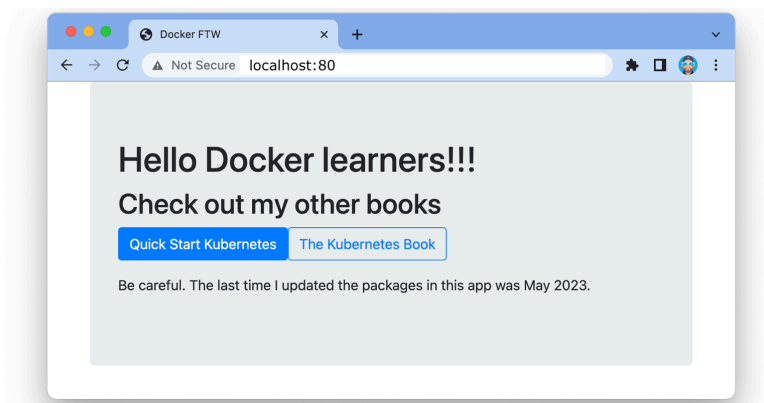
Docker FTW
×
+
Not Secure localhost:80

Hello Docker learners!!!

Check out my other books

Quick Start Kubernetes The Kubernetes Book

Be careful. The last time I updated the packages in this app was May 2023.